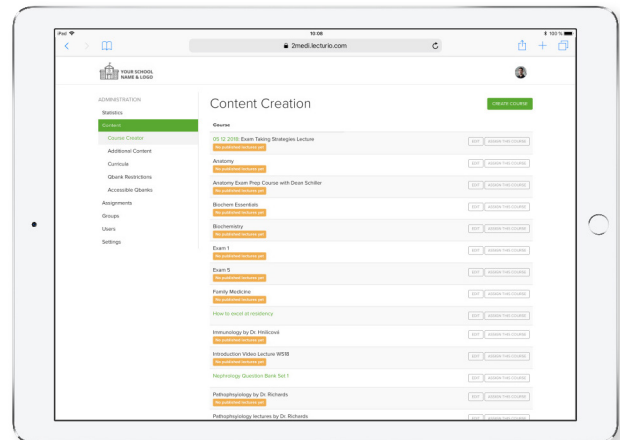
iPad
10:08
100 %
2medi.lecturio.com

YOUR SCHOOL NAME & LOGO

ADMINISTRATION
Statistics
Content
Course Creator
Additional Content
Curricula
Qbank Restrictions
Accessible Qbanks
Assignments
Groups
Users
Settings

Content Creation

CREATE COURSE

Course

05.12.2018: Exam Taking Strategies Lecture
No published lectures yet
EDIT ADMIN THIS COURSE

Anatomy
No published lectures yet
EDIT ADMIN THIS COURSE

Anatomy Exam Prep Course with Dean Schiller
No published lectures yet
EDIT ADMIN THIS COURSE

Biochem Essentials
No published lectures yet
EDIT ADMIN THIS COURSE

Biochemistry
No published lectures yet
EDIT ADMIN THIS COURSE

Exam 1
No published lectures yet
EDIT ADMIN THIS COURSE

Exam 5
No published lectures yet
EDIT ADMIN THIS COURSE

Family Medicine
No published lectures yet
EDIT ADMIN THIS COURSE

How to excel at residency

Immunology by Dr. Hnilicová
No published lectures yet
EDIT ADMIN THIS COURSE

Introduction Video Lecture WS18
No published lectures yet
EDIT ADMIN THIS COURSE

Nephrology Question Bank Set 1
EDIT ADMIN THIS COURSE

Pathophysiology by Dr. Richards
No published lectures yet
EDIT ADMIN THIS COURSE

Pathophysiology lectures by Dr. Richards
EDIT ADMIN THIS COURSE